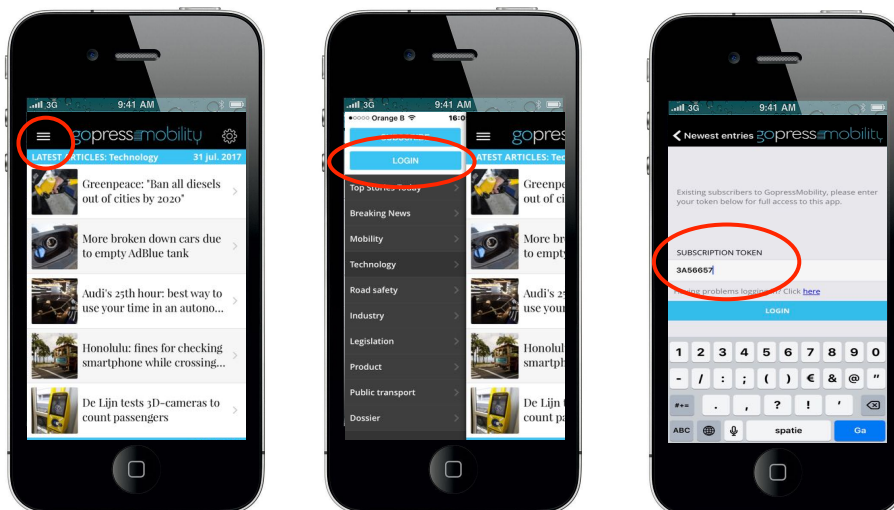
3G 9:41 AM

gopress mobility

LATEST ARTICLES: Technology 31 jul. 2017

Greenpeace: "Ban all diesels out of cities by 2020"

More broken down cars due to empty AdBlue tank

Audi's 25th hour: best way to use your time in an autono...

Honolulu: fines for checking smartphone while crossing...

De Lijn tests 3D-cameras to count passengers

3G 9:41 AM

Orange B 16:0

LOGIN

Top Stories Today

Breaking News

Mobility

Technology

Road safety

Industry

Legislation

Product

Public transport

Dossier

gopres

ATEST ARTICLES: Tec

Greenpe out of ci

More br to empty

Audi's 25 use your

Honolulu smartph

De Lijn t count pa

3G 9:41 AM

Newest entries gopress mobility

Existing subscribers to GopressMobility, please enter your token below for full access to this app.

SUBSCRIPTION TOKEN

3A56657

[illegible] problems logging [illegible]? Click here

LOGIN

1 2 3 4 5 6 7 8 9 0

- / : ; ( ) € & @ "

#+= . , ? ! '

ABC spatie Ga